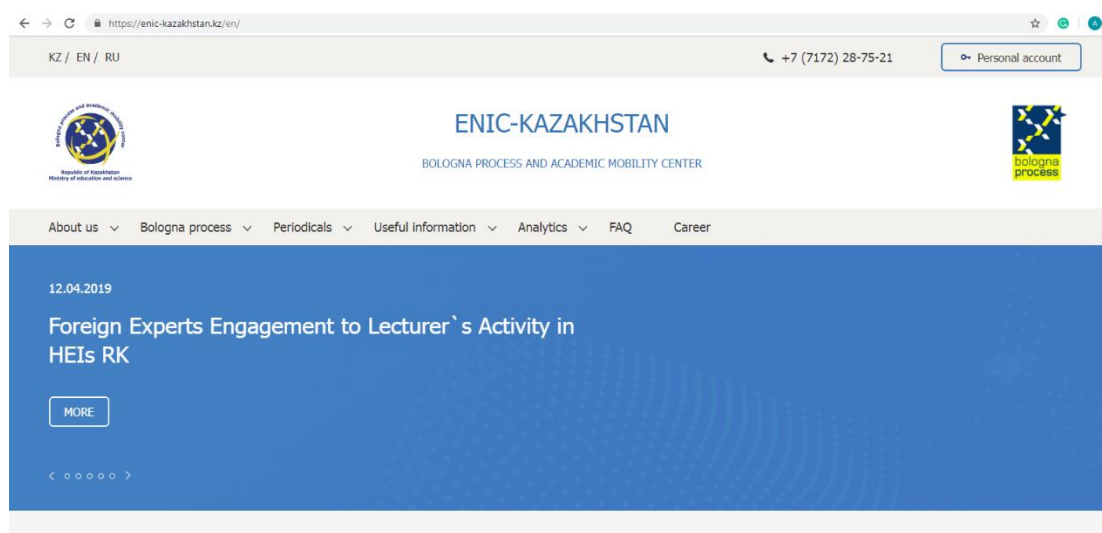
https://enic-kazakhstan.kz/en/

KZ / EN / RU

+7 (7172) 28-75-21

Personal account

Bologna process and academic mobility center

Republic of Kazakhstan
Ministry of education and science

ENIC-KAZAKHSTAN

BOLOGNA PROCESS AND ACADEMIC MOBILITY CENTER

bologna process

About us Bologna process Periodicals Useful information Analytics FAQ Career

12.04.2019

Foreign Experts Engagement to Lecturer`s Activity in HEIs RK

MORE